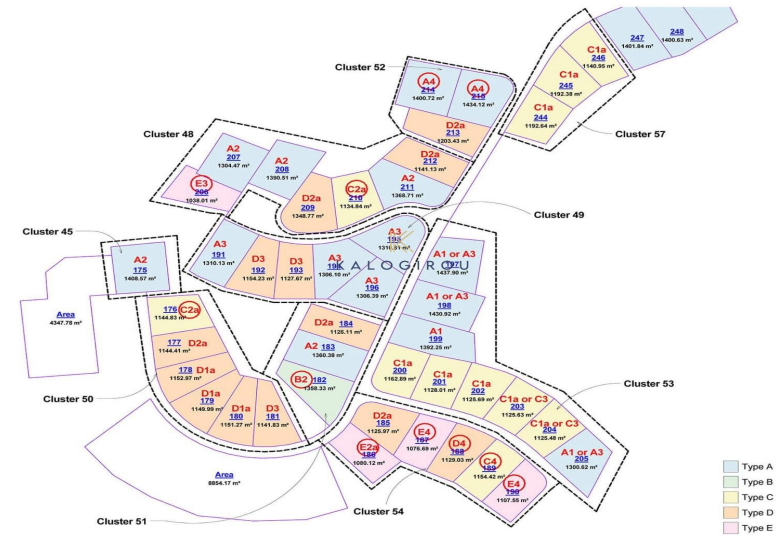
247
1401.84 m²

248
1400.63 m²

Cluster 52

A4
214
1400.72 m²

A4
215
1434.12 m²

C1a
246
1140.95 m²

C1a
245
1192.38 m²

C1a
244
1192.64 m²

Cluster 57

D2a
213
1203.43 m²

Cluster 48

A2
207
1304.47 m²

A2
208
1390.51 m²

D2a
212
1141.13 m²

E3
206
1038.01 m²

D2a
209
1348.77 m²

C2a
210
1134.84 m²

A2
211
1368.71 m²

Cluster 49

Cluster 45

A2
175
1408.57 m²

A3
191
1310.13 m²

D3
192
1154.23 m²

D3
193
1127.67 m²

A3
194
1306.10 m²

A3
195
1316.31 m²

A1 or A3
197
1437.90 m²

KALOGIROU

A3
196
1306.39 m²

Area
4347.78 m²

176
1144.83 m²
C2a

A1 or A3
198
1430.92 m²

D2a
184
1126.11 m²

177
1144.41 m²
D2a

A2
183
1360.38 m²

A1
199
1392.26 m²

178
1152.97 m²
D1a

B2
182
1358.33 m²

C1a
200
1162.89 m²

C1a
201
1128.01 m²

C1a
202
1125.69 m²

Cluster 53

Cluster 50

D1a
179
1149.99 m²

D1a
180
1151.27 m²

D3
181
1141.83 m²

C1a or C3
203
1125.63 m²

C1a or C3
204
1125.48 m²

D2a
185
1125.97 m²

E4
187
1076.69 m²

D4
188
1129.03 m²

A1 or A3
205
1300.62 m²

E2a
186
1080.12 m²

C4
189
1154.42 m²

Area
8854.17 m²

E4
190
1107.55 m²

Cluster 51

Cluster 54

Type A
Type B
Type C
Type D
Type E